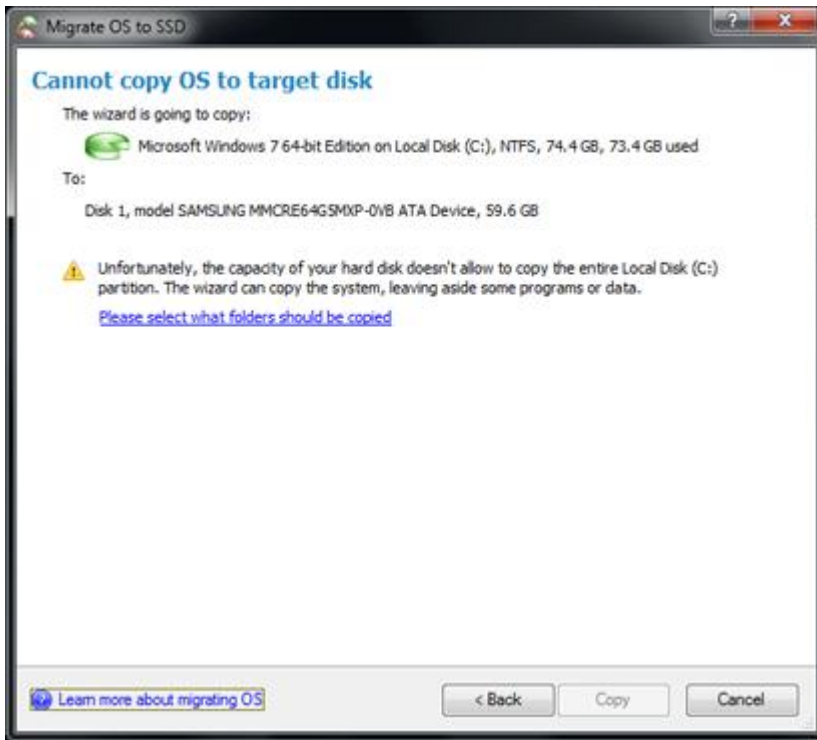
Migrate OS to SSD

?

x

Cannot copy OS to target disk

The wizard is going to copy:

Microsoft Windows 7 64-bit Edition on Local Disk (C:), NTFS, 74.4 GB, 73.4 GB used

To:

Disk 1, model SAMSUNG MMCRE64G5MXP-0VB ATA Device, 59.6 GB

Unfortunately, the capacity of your hard disk doesn't allow to copy the entire Local Disk (C:) partition. The wizard can copy the system, leaving aside some programs or data.

Please select what folders should be copied

Learn more about migrating OS

< Back

Copy

Cancel